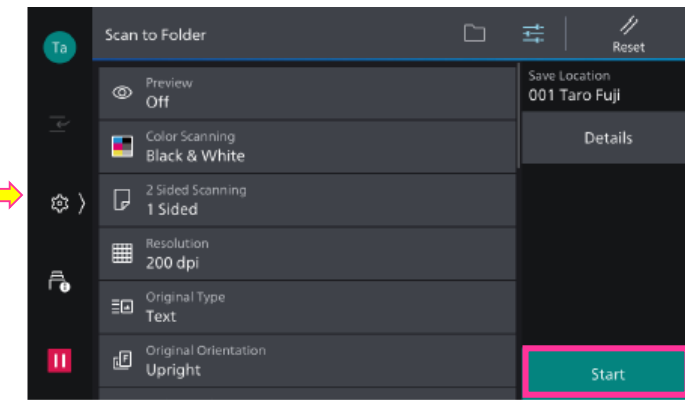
Ta

Scan to Folder

Reset

Preview
Off

Color Scanning
Black & White

2 Sided Scanning
1 Sided

Resolution
200 dpi

Original Type
Text

Original Orientation
Upright

Save Location
001 Taro Fuji

Details

Start